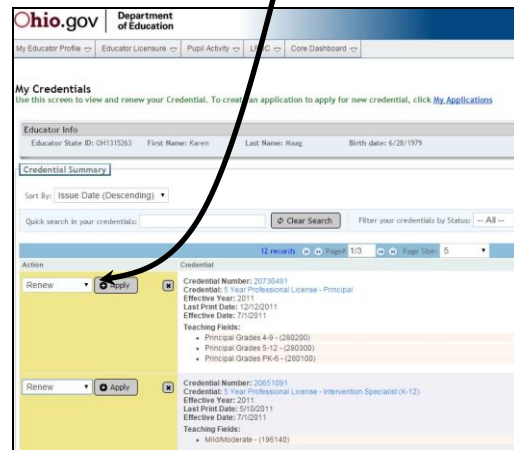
Ohio.gov Department of Education

My Educator Profile | Educator Licensure | Pupil Activity | L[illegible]C | Core Dashboard

My Credentials
Use this screen to view and renew your Credential. To creat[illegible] an application to apply for new credential, click My Applications

Educator Info
Educator State ID: OH1315263 First Name: Karen Last Name: Maag Birth date: 6/28/1979

Credential Summary

Sort By: Issue Date (Descending)

Quick search in your credentials: Clear Search Filter your credentials by Status: -- All --

12 records Page# 1/3 Page Size: 5

Action | Credential

Renew Apply

Credential Number: 20730491
Credential: 5 Year Professional License - Principal
Effective Year: 2011
Last Print Date: 12/12/2011
Effective Date: 7/1/2011
Teaching Fields:
• Principal Grades 4-9 - (280200)
• Principal Grades 5-12 - (280300)
• Principal Grades PK-6 - (280100)

Renew Apply

Credential Number: 20651091
Credential: 5 Year Professional License - Intervention Specialist (K-12)
Effective Year: 2011
Last Print Date: 5/10/2011
Effective Date: 7/1/2011
Teaching Fields:
• Mild/Moderate - (196140)